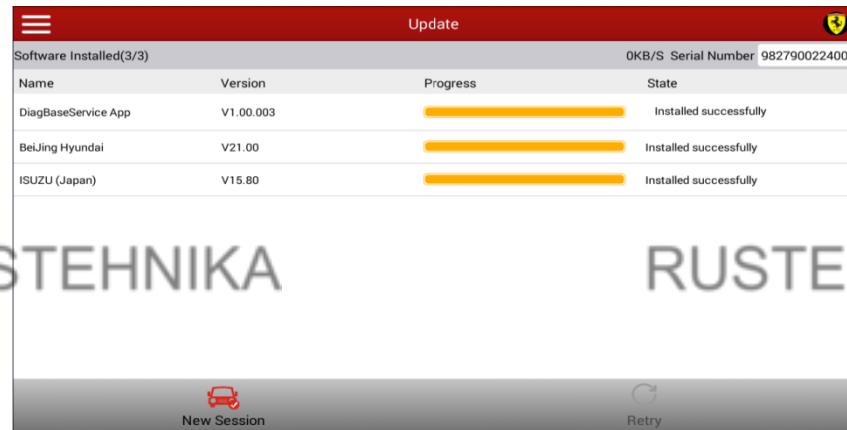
Update

Software Installed(3/3)

0KB/S Serial Number 982790022400

| Name | Version | Progress | State |
|---|---|---|---|
| DiagBaseService App | V1.00.003 | | Installed successfully |
| BeiJing Hyundai | V21.00 | | Installed successfully |
| ISUZU (Japan) | V15.80 | | Installed successfully |

STEHNIKA RUSTE

New Session

Retry